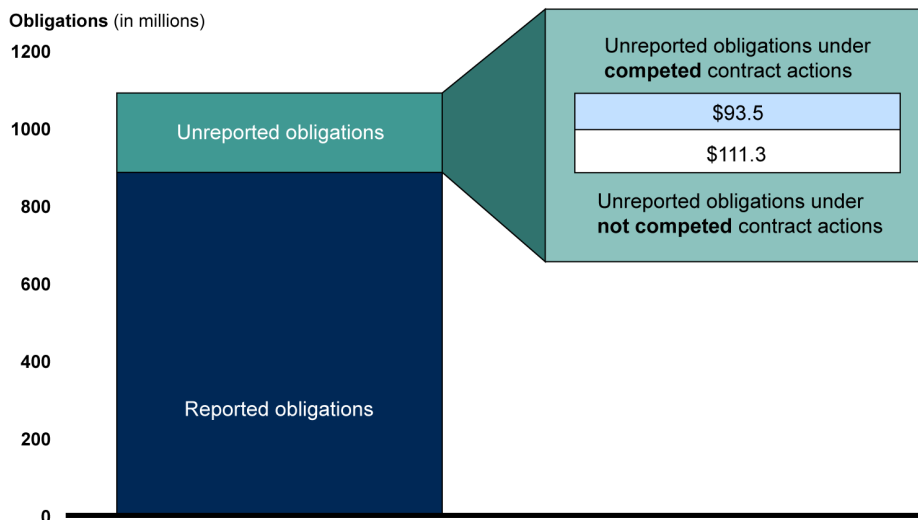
**Obligations** (in millions)

1200

1000

800

600

400

200

0

Unreported obligations

Reported obligations

Unreported obligations under **competed** contract actions

$93.5

$111.3

Unreported obligations under **not competed** contract actions